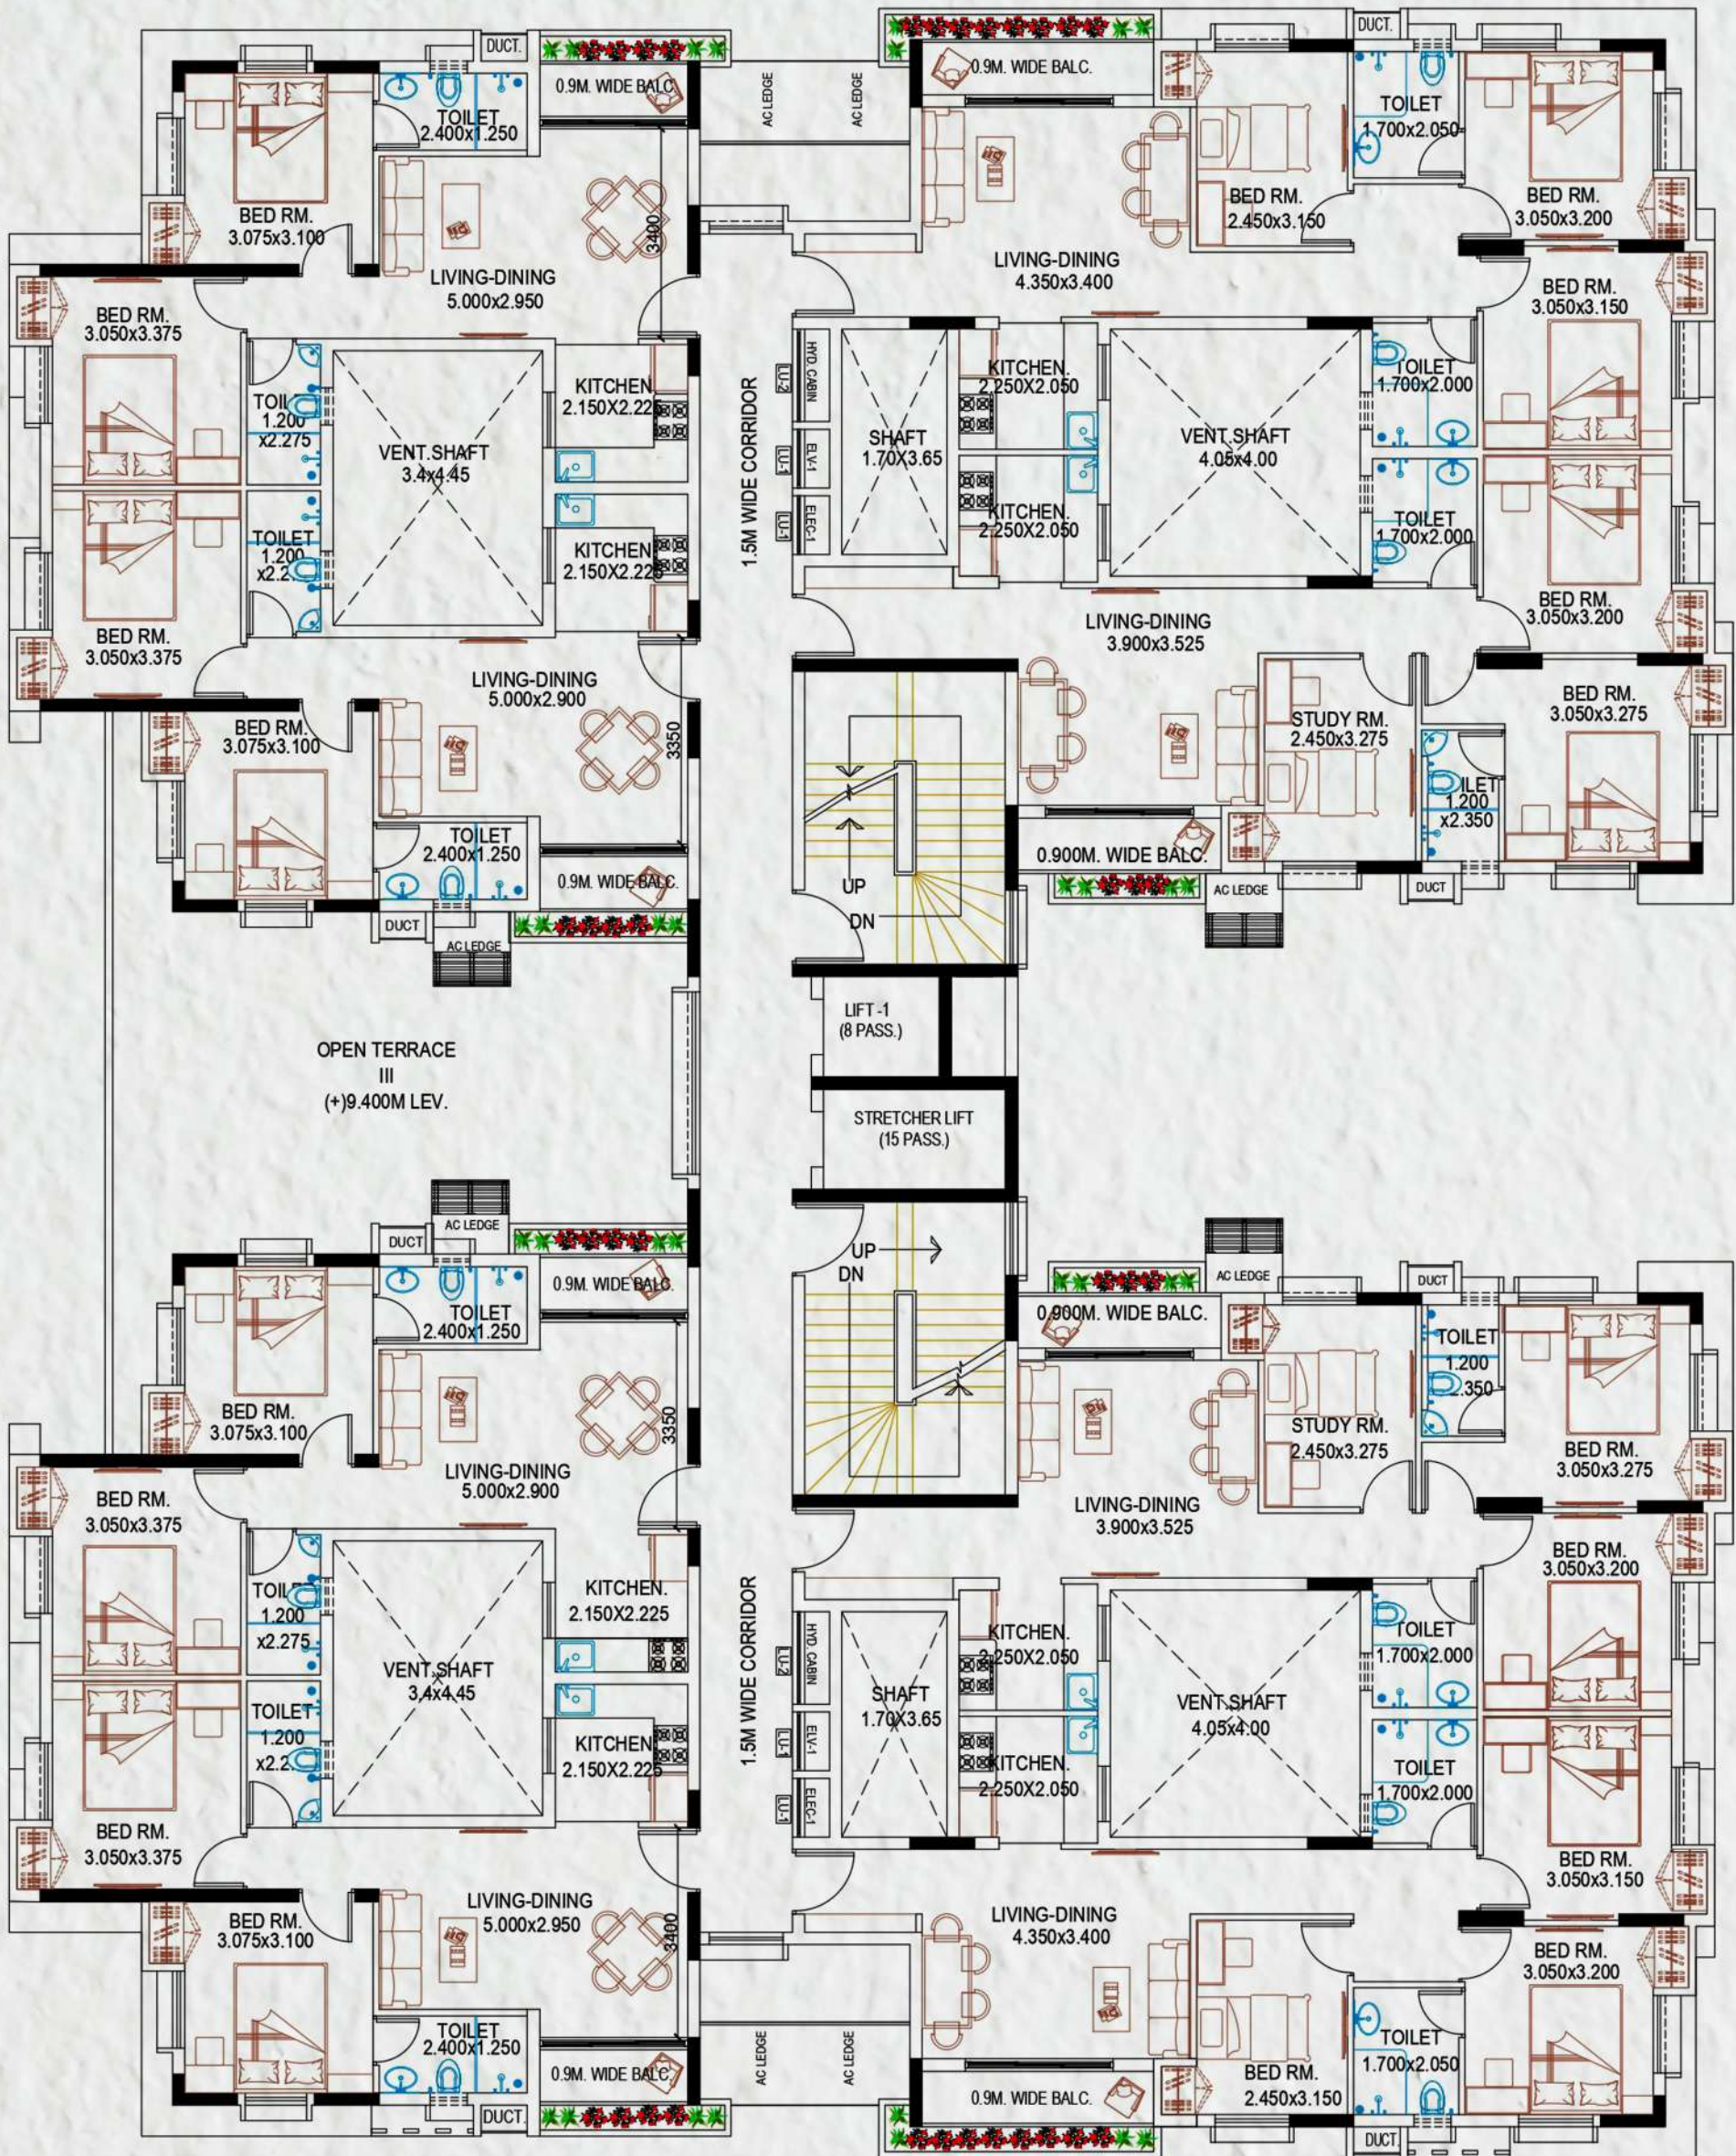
DUCT.
0.9M. WIDE BALC.
TOILET
2.400x1.250
BED RM.
3.075x3.100
LIVING-DINING
5.000x2.950
3400
AC LEDGE
AC LEDGE
0.9M. WIDE BALC.
DUCT.
TOILET
1.700x2.050
BED RM.
2.450x3.150
BED RM.
3.050x3.200
LIVING-DINING
4.350x3.400
BED RM.
3.050x3.375
TOILET
1.200
x2.275
VENT.SHAFT
3.4x4.45
KITCHEN.
2.150X2.225
KITCHEN.
2.150X2.225
TOILET
1.200
x2.275
BED RM.
3.050x3.375
1.5M WIDE CORRIDOR
HYD. CABIN
ELV-1
ELEC-1
SHAFT
1.70X3.65
KITCHEN.
2.250X2.050
KITCHEN.
2.250X2.050
VENT.SHAFT
4.05x4.00
BED RM.
3.050x3.150
TOILET
1.700x2.000
TOILET
1.700x2.000
BED RM.
3.050x3.200
LIVING-DINING
5.000x2.900
3350
BED RM.
3.075x3.100
TOILET
2.400x1.250
0.9M. WIDE BALC.
DUCT
AC LEDGE
LIVING-DINING
3.900x3.525
STUDY RM.
2.450x3.275
TOILET
1.200
x2.350
BED RM.
3.050x3.275
0.900M. WIDE BALC.
AC LEDGE
DUCT
UP
DN
LIFT-1
(8 PASS.)
STRETCHER LIFT
(15 PASS.)
OPEN TERRACE
III
(+)9.400M LEV.
AC LEDGE
DUCT
TOILET
2.400x1.250
0.9M. WIDE BALC.
BED RM.
3.075x3.100
LIVING-DINING
5.000x2.900
3350
UP
DN
AC LEDGE
DUCT
0.900M. WIDE BALC.
TOILET
1.200
x2.350
STUDY RM.
2.450x3.275
BED RM.
3.050x3.275
LIVING-DINING
3.900x3.525
BED RM.
3.050x3.375
TOILET
1.200
x2.275
VENT.SHAFT
3.4x4.45
KITCHEN.
2.150X2.225
KITCHEN.
2.150X2.225
TOILET
1.200
x2.275
BED RM.
3.050x3.375
1.5M WIDE CORRIDOR
HYD. CABIN
ELV-1
ELEC-1
SHAFT
1.70X3.65
KITCHEN.
2.250X2.050
KITCHEN.
2.250X2.050
VENT.SHAFT
4.05x4.00
BED RM.
3.050x3.200
TOILET
1.700x2.000
TOILET
1.700x2.000
BED RM.
3.050x3.150
BED RM.
3.075x3.100
LIVING-DINING
5.000x2.950
3400
TOILET
2.400x1.250
0.9M. WIDE BALC.
DUCT.
AC LEDGE
AC LEDGE
LIVING-DINING
4.350x3.400
0.9M. WIDE BALC.
BED RM.
2.450x3.150
TOILET
1.700x2.050
BED RM.
3.050x3.200
DUCT